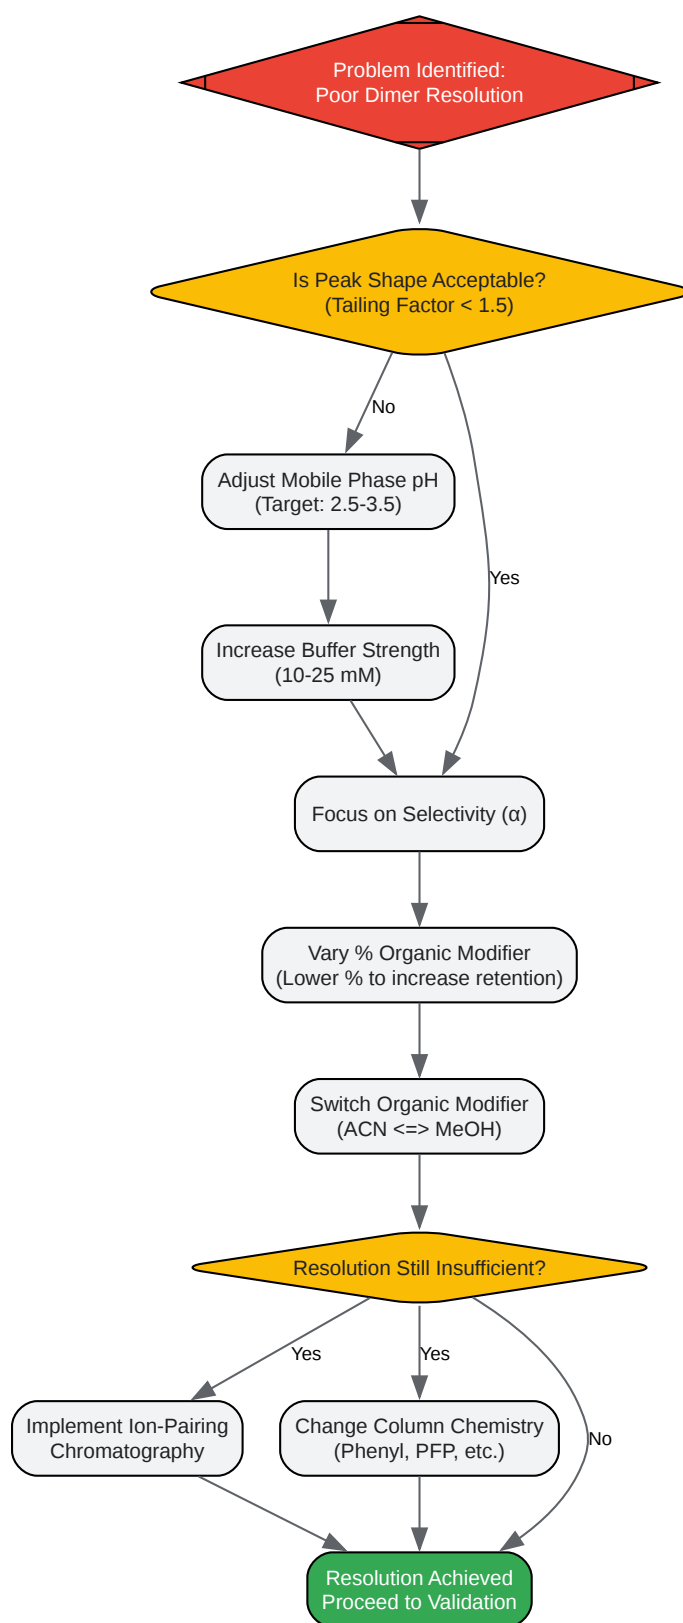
Problem Identified:
Poor Dimer Resolution

Is Peak Shape Acceptable?
(Tailing Factor < 1.5)

No

Adjust Mobile Phase pH
(Target: 2.5-3.5)

Yes

Increase Buffer Strength
(10-25 mM)

Focus on Selectivity (α)

Vary % Organic Modifier
(Lower % to increase retention)

Switch Organic Modifier
(ACN <=> MeOH)

Resolution Still Insufficient?

Yes

Yes

Implement Ion-Pairing
Chromatography

Change Column Chemistry
(Phenyl, PFP, etc.)

No

Resolution Achieved
Proceed to Validation